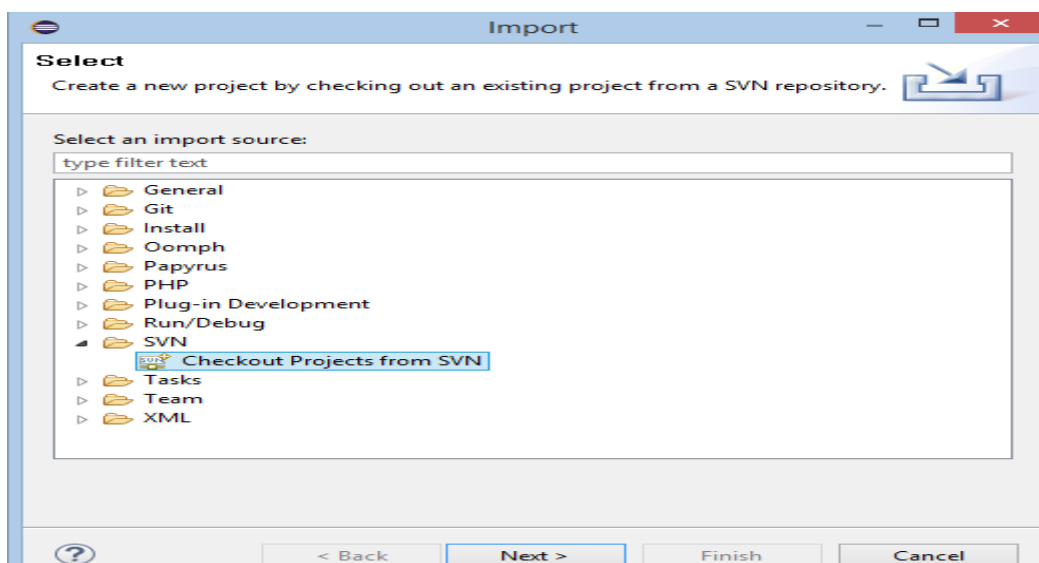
Import

Select

Create a new project by checking out an existing project from a SVN repository.

Select an import source:

type filter text

General
Git
Install
Oomph
Papyrus
PHP
Plug-in Development
Run/Debug
SVN
Checkout Projects from SVN
Tasks
Team
XML

?

< Back

Next >

Finish

Cancel